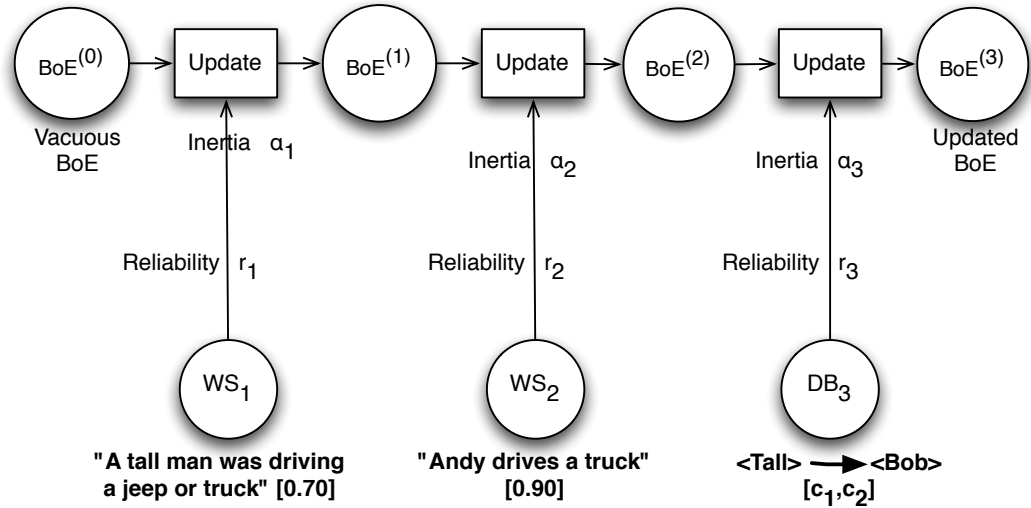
$BoE^{(0)}$

Update

$BoE^{(1)}$

Update

$BoE^{(2)}$

Update

$BoE^{(3)}$

Vacuous BoE

Inertia $\alpha_1$

Inertia $\alpha_2$

Inertia $\alpha_3$

Updated BoE

Reliability $r_1$

Reliability $r_2$

Reliability $r_3$

$WS_1$

$WS_2$

$DB_3$

**"A tall man was driving a jeep or truck" [0.70]**

**"Andy drives a truck" [0.90]**

**<Tall> → <Bob> $[c_1,c_2]$**